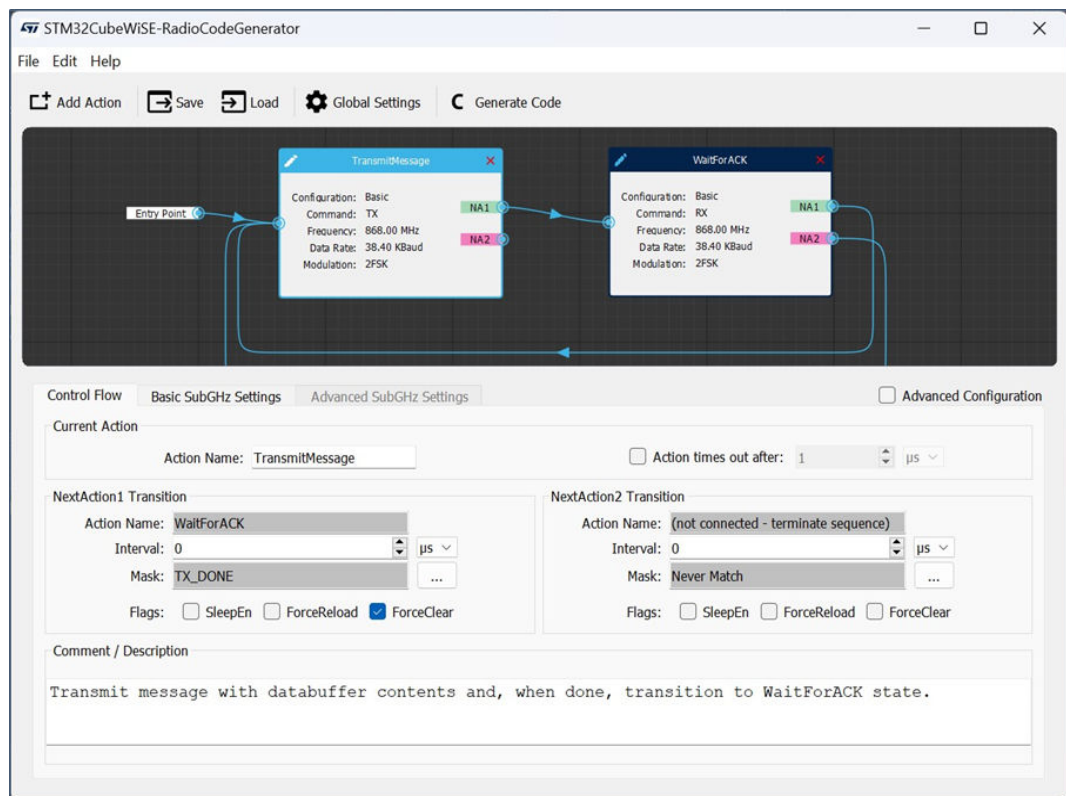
STM32CubeWiSE-RadioCodeGenerator

File Edit Help

Add Action Save Load Global Settings Generate Code

Entry Point

TransmitMessage
Configuration: Basic
Command: TX
Frequency: 868.00 MHz
Data Rate: 38.40 KBaud
Modulation: 2FSK
NA1
NA2

WaitForACK
Configuration: Basic
Command: RX
Frequency: 868.00 MHz
Data Rate: 38.40 KBaud
Modulation: 2FSK
NA1
NA2

Control Flow Basic SubGHz Settings Advanced SubGHz Settings Advanced Configuration

Current Action
Action Name: TransmitMessage
Action times out after: 1 µs

NextAction1 Transition
Action Name: WaitForACK
Interval: 0 µs
Mask: TX_DONE ...
Flags: SleepEn ForceReload ForceClear

NextAction2 Transition
Action Name: (not connected - terminate sequence)
Interval: 0 µs
Mask: Never Match ...
Flags: SleepEn ForceReload ForceClear

Comment / Description
Transmit message with databuffer contents and, when done, transition to WaitForACK state.